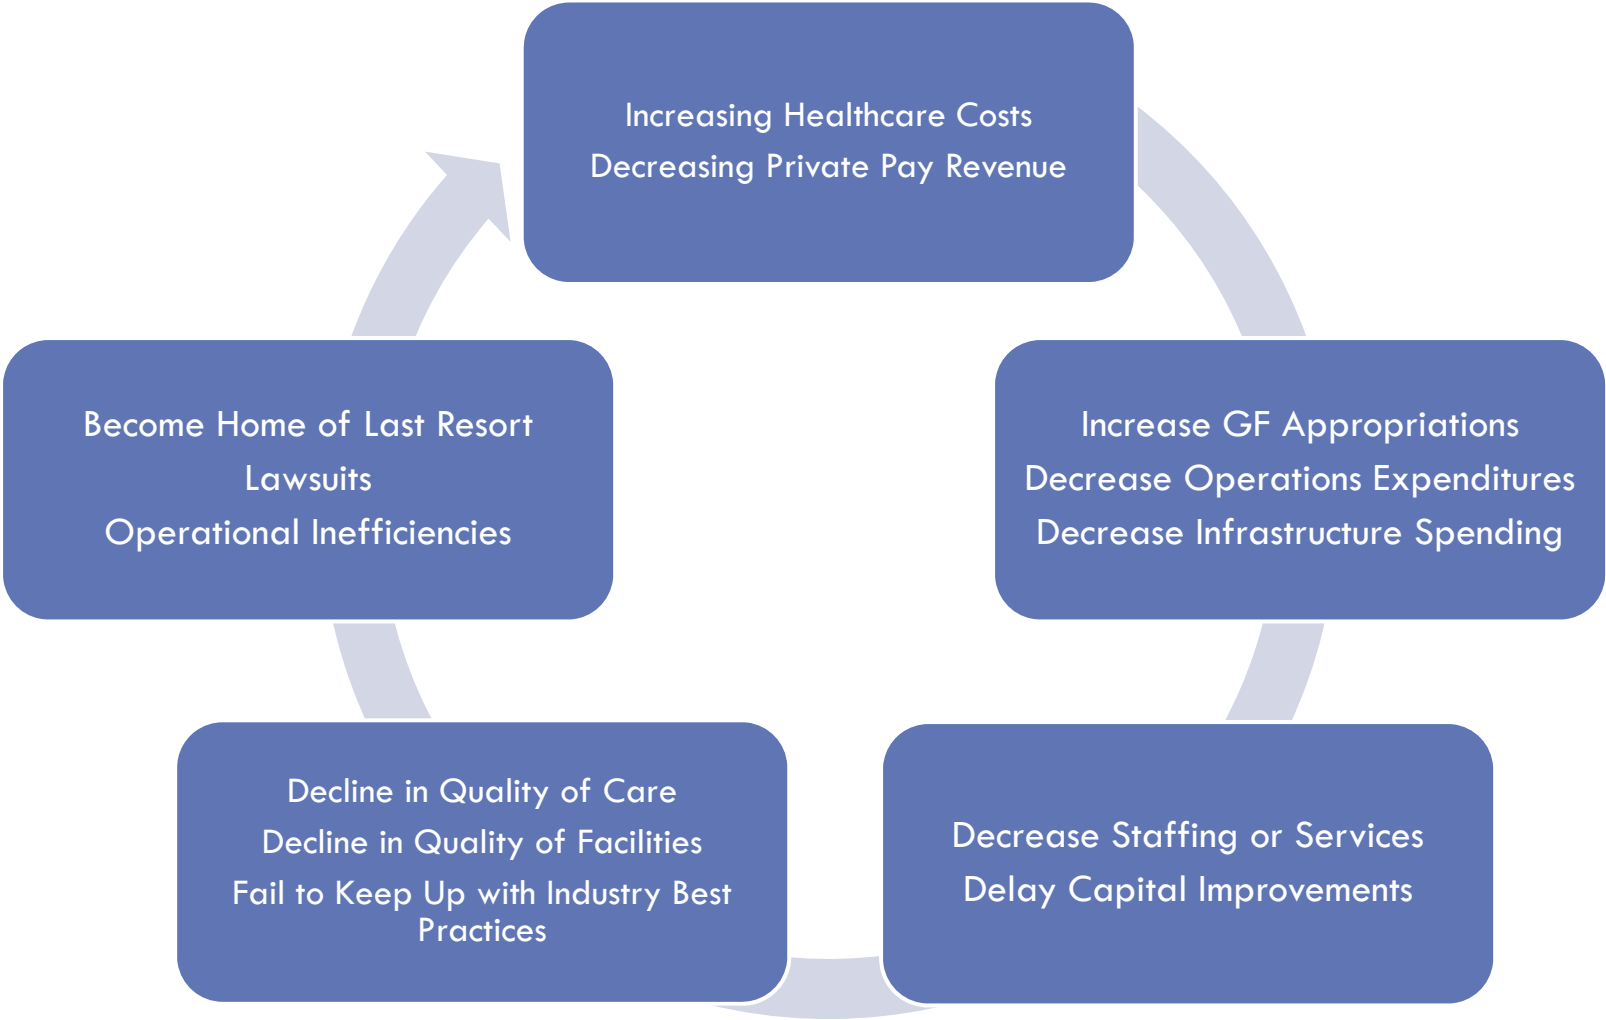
Increasing Healthcare Costs
Decreasing Private Pay Revenue

Increase GF Appropriations
Decrease Operations Expenditures
Decrease Infrastructure Spending

Decrease Staffing or Services
Delay Capital Improvements

Decline in Quality of Care
Decline in Quality of Facilities
Fail to Keep Up with Industry Best Practices

Become Home of Last Resort
Lawsuits
Operational Inefficiencies